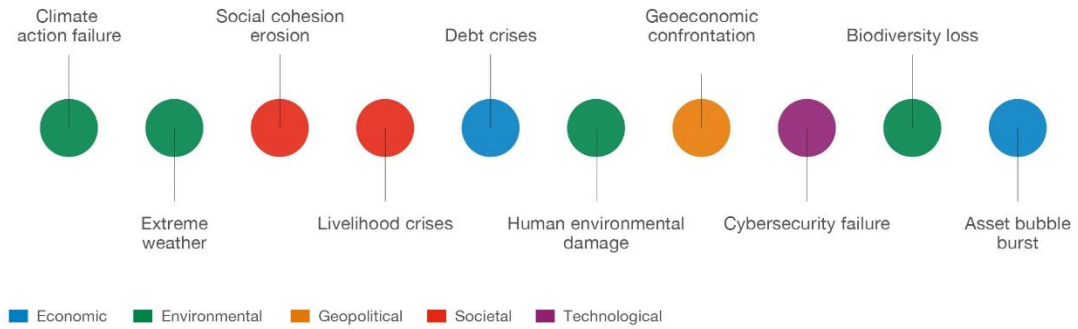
Climate action failure

Extreme weather

Social cohesion erosion

Livelihood crises

Debt crises

Human environmental damage

Geoeconomic confrontation

Cybersecurity failure

Biodiversity loss

Asset bubble burst

Economic Environmental Geopolitical Societal Technological